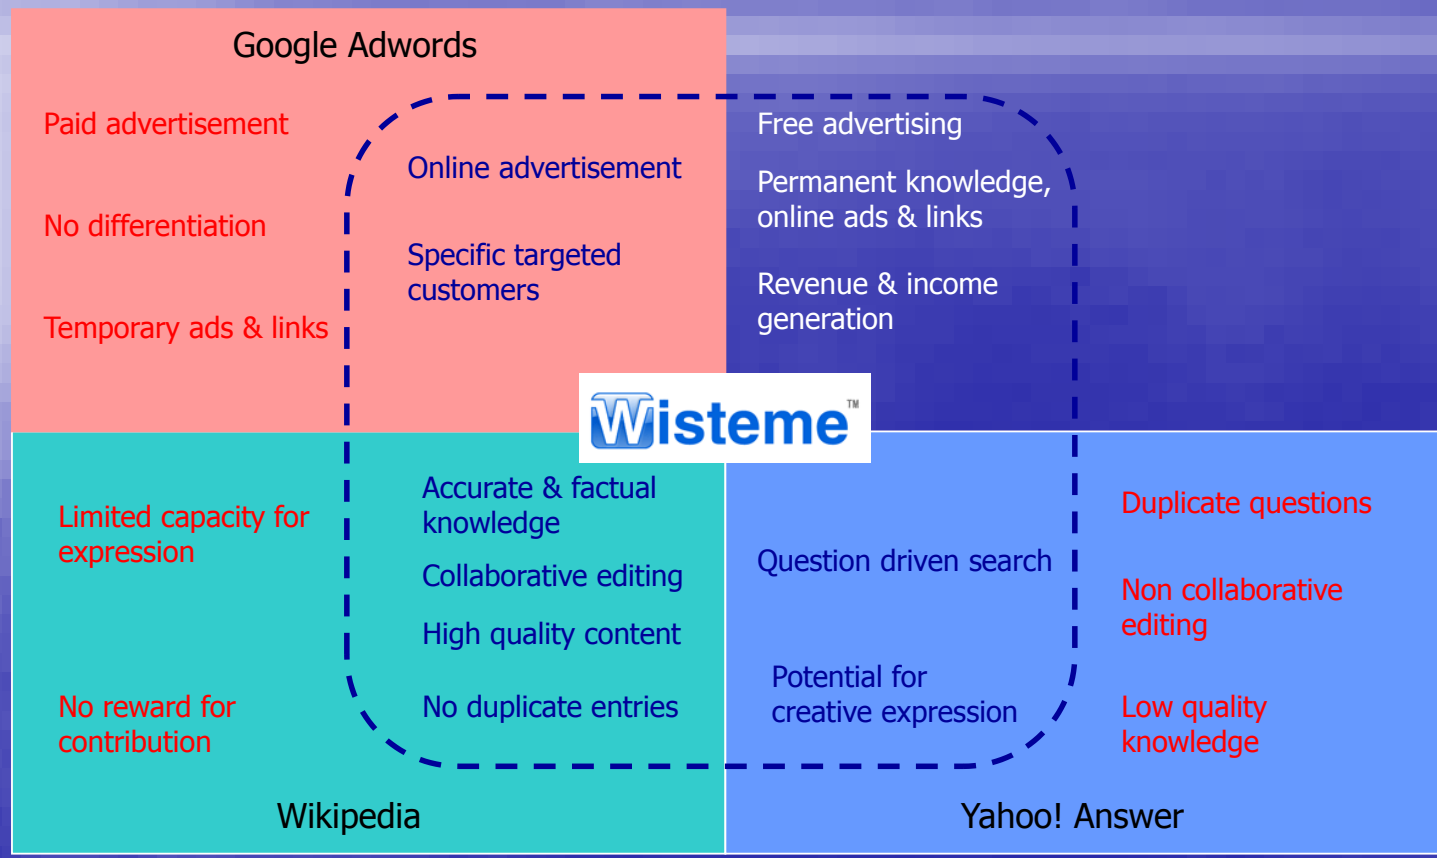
Google Adwords

Paid advertisement

No differentiation

Temporary ads & links

Online advertisement

Specific targeted customers

Free advertising

Permanent knowledge, online ads & links

Revenue & income generation

Wisteme™

Limited capacity for expression

No reward for contribution

Accurate & factual knowledge

Collaborative editing

High quality content

No duplicate entries

Question driven search

Potential for creative expression

Duplicate questions

Non collaborative editing

Low quality knowledge

Wikipedia

Yahoo! Answer